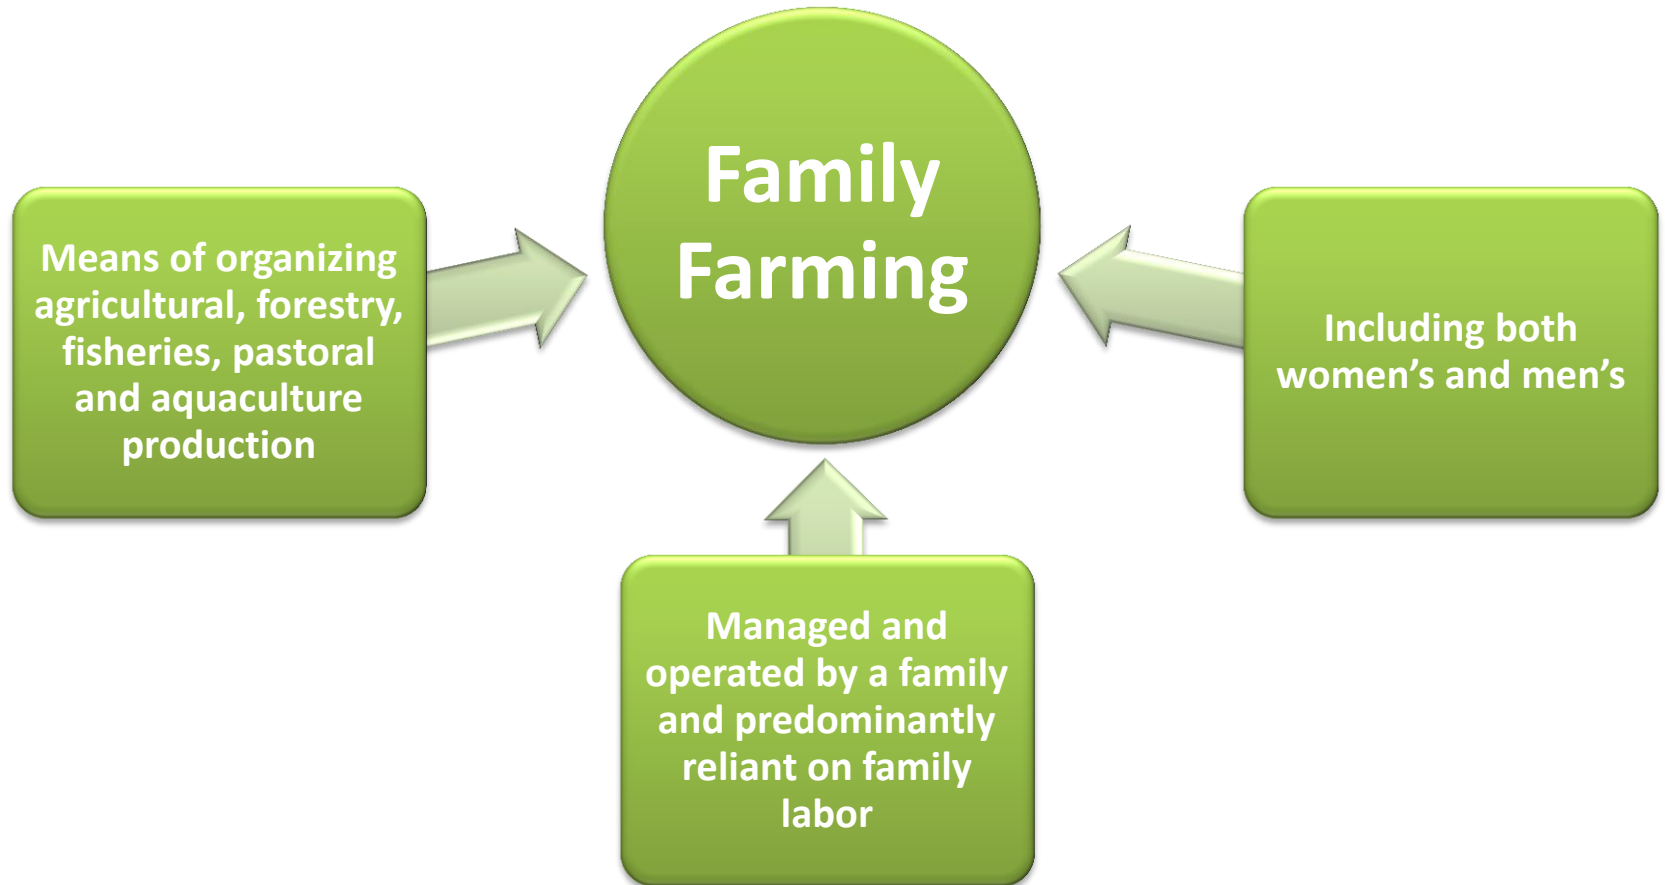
Family Farming

Means of organizing agricultural, forestry, fisheries, pastoral and aquaculture production

Including both women’s and men’s

Managed and operated by a family and predominantly reliant on family labor